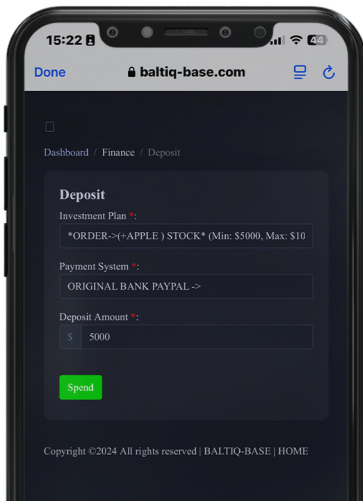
15:22

44

Done

baltiq-base.com

Dashboard / Finance / Deposit

Deposit

Investment Plan *:

*ORDER->(+APPLE ) STOCK* (Min: $5000, Max: $10

Payment System *:

ORIGINAL BANK PAYPAL ->

Deposit Amount *:

$ 5000

Spend

Copyright ©2024 All rights reserved | BALTIQ-BASE | HOME